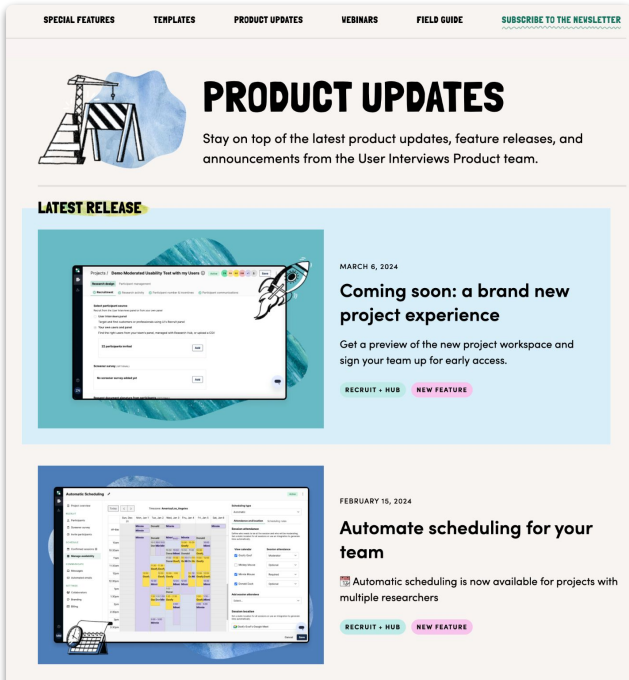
SPECIAL FEATURES TEMPLATES PRODUCT UPDATES WEBINARS FIELD GUIDE SUBSCRIBE TO THE NEWSLETTER

PRODUCT UPDATES

Stay on top of the latest product updates, feature releases, and announcements from the User Interviews Product team.

LATEST RELEASE

Projects / Demo Moderated Usability Test with my Users

MARCH 6, 2024

Coming soon: a brand new project experience

Get a preview of the new project workspace and sign your team up for early access.

RECRUIT + HUB NEW FEATURE

Automatic Scheduling

FEBRUARY 15, 2024

Automate scheduling for your team

📆 Automatic scheduling is now available for projects with multiple researchers

RECRUIT + HUB NEW FEATURE